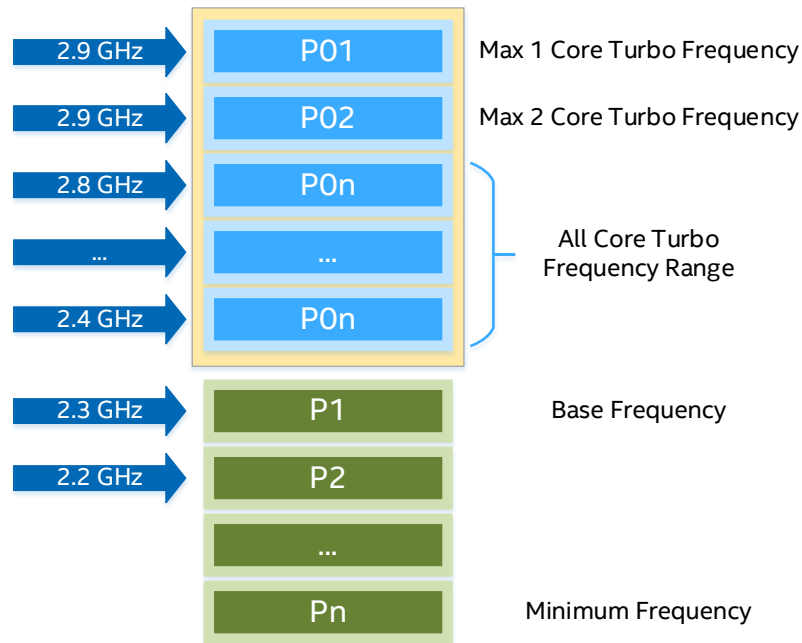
2.9 GHz
P01
Max 1 Core Turbo Frequency

2.9 GHz
P02
Max 2 Core Turbo Frequency

2.8 GHz
P0n

...
...

All Core Turbo Frequency Range

2.4 GHz
P0n

2.3 GHz
P1
Base Frequency

2.2 GHz
P2

...

Pn
Minimum Frequency